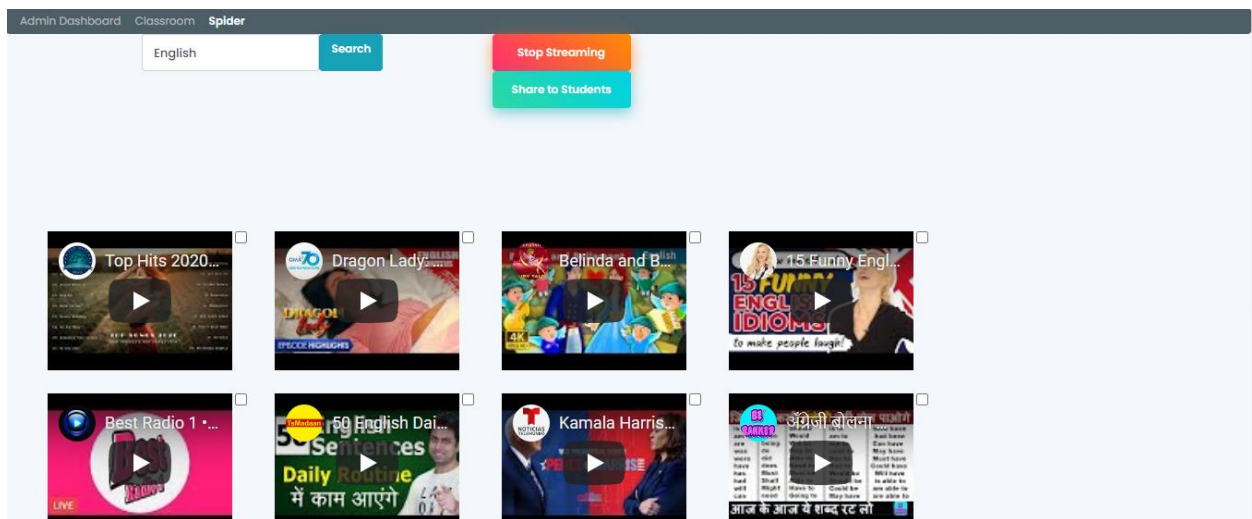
Admin Dashboard Classroom Spider

English Search

Stop Streaming

Share to Students

Top Hits 2020...

Dragon Lady:...

DRAGON Lady

EPISODE HIGHLIGHTS

Belinda and B...

4K

15 Funny Engl...

15 FUNNY ENGLISH IDIOMS

to make people laugh!

Best Radio 1 •...

LIVE

50 English Dai...

50 English Sentences Daily Routine में काम आएंगे

Kamala Harris...

NOTICIAS TELEMUNDO

अंग्रेजी बोलना

आज के आज ये शब्द रट लो